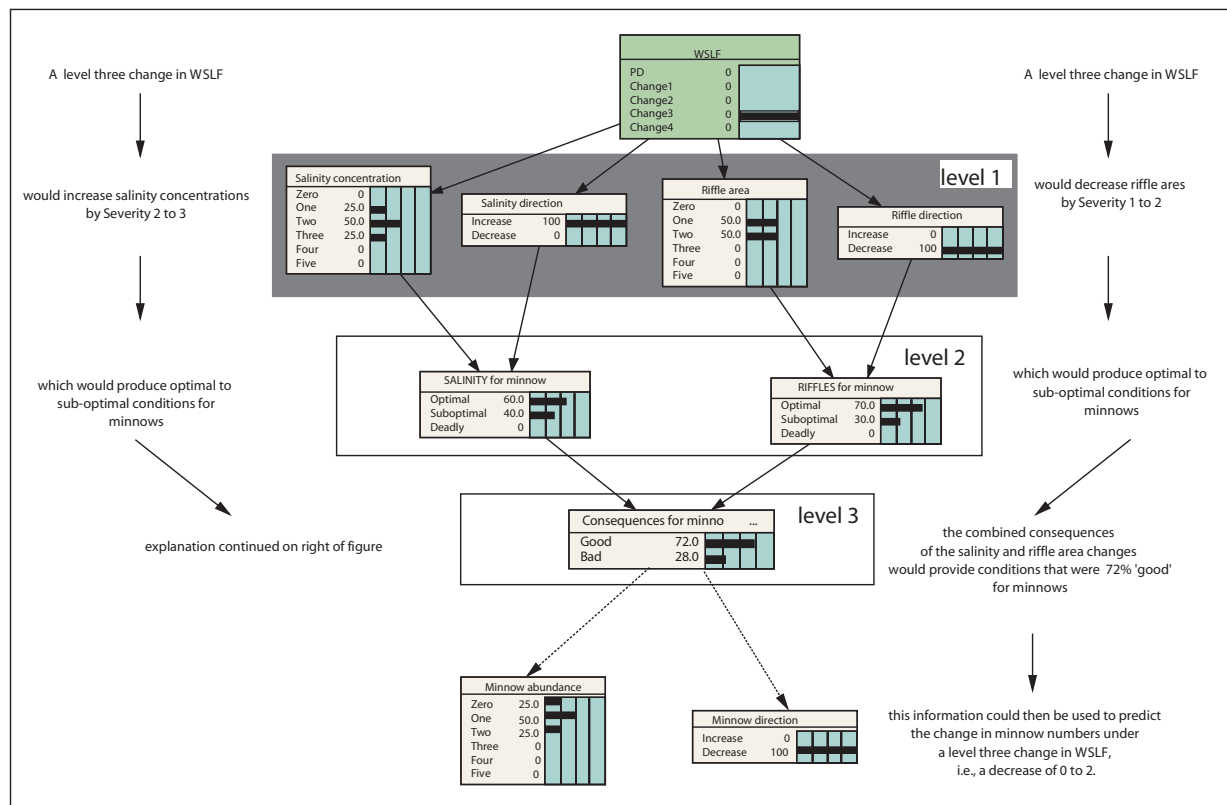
A level three change in WSLF

would increase salinity concentrations by Severity 2 to 3

which would produce optimal to sub-optimal conditions for minnows

explanation continued on right of figure

WSLF

| PD | 0 |
|---|---|
| Change1 | 0 |
| Change2 | 0 |
| Change3 | 0 |
| Change4 | 0 |

level 1

Salinity concentration

| Zero | 0 |
|---|---|
| One | 25.0 |
| Two | 50.0 |
| Three | 25.0 |
| Four | 0 |
| Five | 0 |

Salinity direction

| Increase | 100 |
|---|---|
| Decrease | 0 |

Riffle area

| Zero | 0 |
|---|---|
| One | 50.0 |
| Two | 50.0 |
| Three | 0 |
| Four | 0 |
| Five | 0 |

Riffle direction

| Increase | 0 |
|---|---|
| Decrease | 100 |

level 2

SALINITY for minnow

| Optimal | 60.0 |
|---|---|
| Suboptimal | 40.0 |
| Deadly | 0 |

RIFFLES for minnow

| Optimal | 70.0 |
|---|---|
| Suboptimal | 30.0 |
| Deadly | 0 |

level 3

Consequences for minno ...

| Good | 72.0 |
|---|---|
| Bad | 28.0 |

Minnow abundance

| Zero | 25.0 |
|---|---|
| One | 50.0 |
| Two | 25.0 |
| Three | 0 |
| Four | 0 |
| Five | 0 |

Minnow direction

| Increase | 0 |
|---|---|
| Decrease | 100 |

A level three change in WSLF

would decrease riffle ares by Severity 1 to 2

which would produce optimal to sub-optimal conditions for minnows

the combined consequences of the salinity and riffle area changes would provide conditions that were 72% 'good' for minnows

this information could then be used to predict the change in minnow numbers under a level three change in WSLF, i.e., a decrease of 0 to 2.